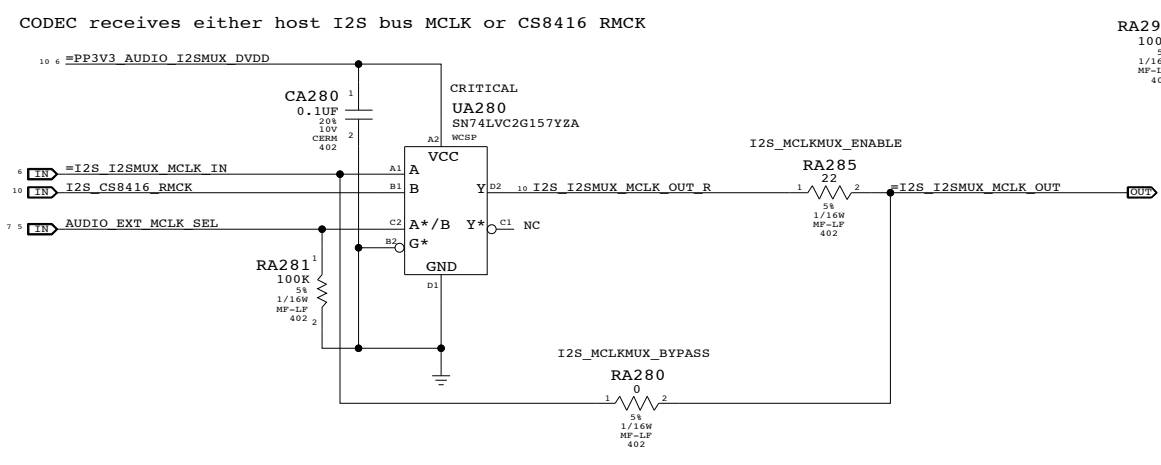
CODEC receives either host I2S bus MCLK or CS8416 RMCK

10 6 =PP3V3_AUDIO_I2SMUX_DVDD

CA280 1
0.1UF
20%
10V
CERM
402
2

CRITICAL
UA280
SN74LVC2G157YZA
A2 WCSP
VCC

6 IN =I2S_I2SMUX_MCLK_IN A1 A
10 IN I2S_CS8416_RMCK B1 B Y D2 10 I2S_I2SMUX_MCLK_OUT_R
7 5 IN AUDIO_EXT_MCLK_SEL C2 A*/B Y* C1 NC
B2 G*
GND
D1

I2S_MCLKMUX_ENABLE
RA285
22
1 2
5%
1/16W
MF-LF
402

=I2S_I2SMUX_MCLK_OUT OUT

RA281 1
100K
5%
1/16W
MF-LF
402 2

I2S_MCLKMUX_BYPASS
RA280
0
1 2
5%
1/16W
MF-LF
402

RA29
100
5
1/16
MF-L
40